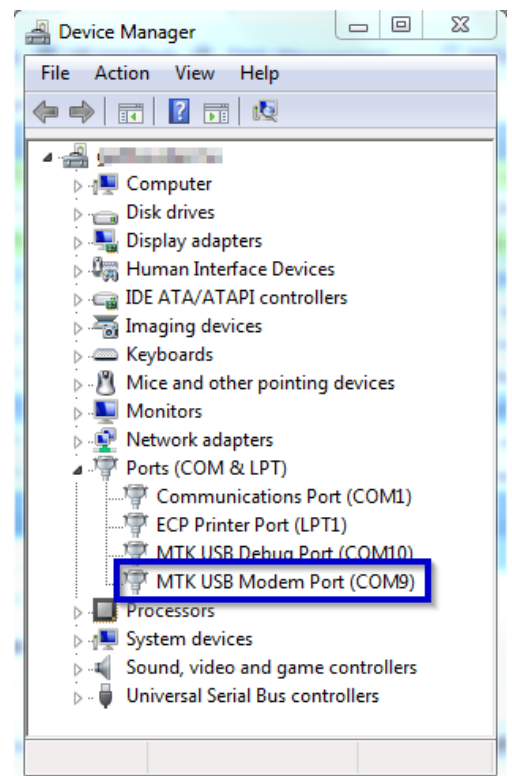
Device Manager

File Action View Help

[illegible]
Computer
Disk drives
Display adapters
Human Interface Devices
IDE ATA/ATAPI controllers
Imaging devices
Keyboards
Mice and other pointing devices
Monitors
Network adapters
Ports (COM & LPT)
Communications Port (COM1)
ECP Printer Port (LPT1)
MTK USB Debug Port (COM10)
MTK USB Modem Port (COM9)
Processors
System devices
Sound, video and game controllers
Universal Serial Bus controllers